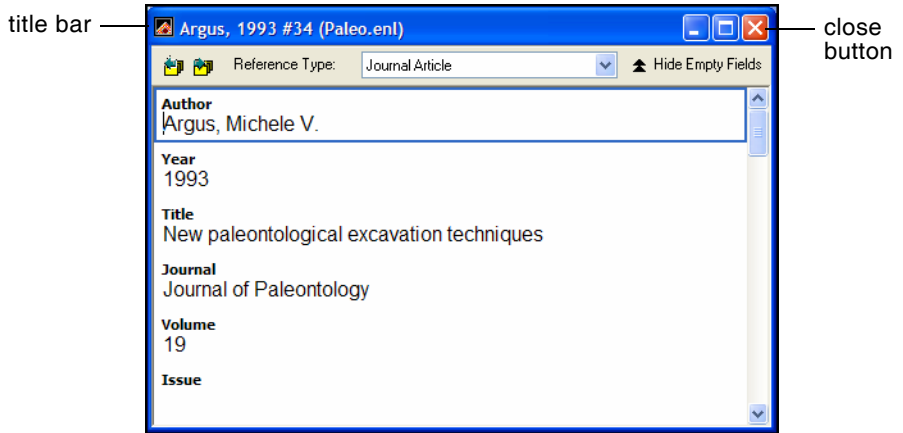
title bar

Argus, 1993 #34 (Paleo.enl)

close button

Reference Type: Journal Article

Hide Empty Fields

Author
Argus, Michele V.

Year
1993

Title
New paleontological excavation techniques

Journal
Journal of Paleontology

Volume
19

Issue